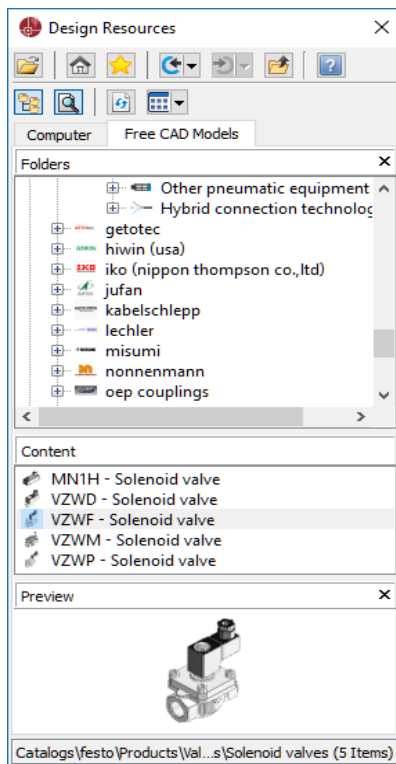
Design Resources

Computer
Free CAD Models

Folders

Other pneumatic equipment
Hybrid connection technolog
getotec
hiwin (usa)
iko (nippon thompson co.,ltd)
jufan
kabelschlepp
lechler
misumi
nonnenmann
oep couplings

Content

MN1H - Solenoid valve
VZWD - Solenoid valve
VZWF - Solenoid valve
VZWM - Solenoid valve
VZWP - Solenoid valve

Preview

Catalogs\festo\Products\Val...s\Solenoid valves (5 Items)